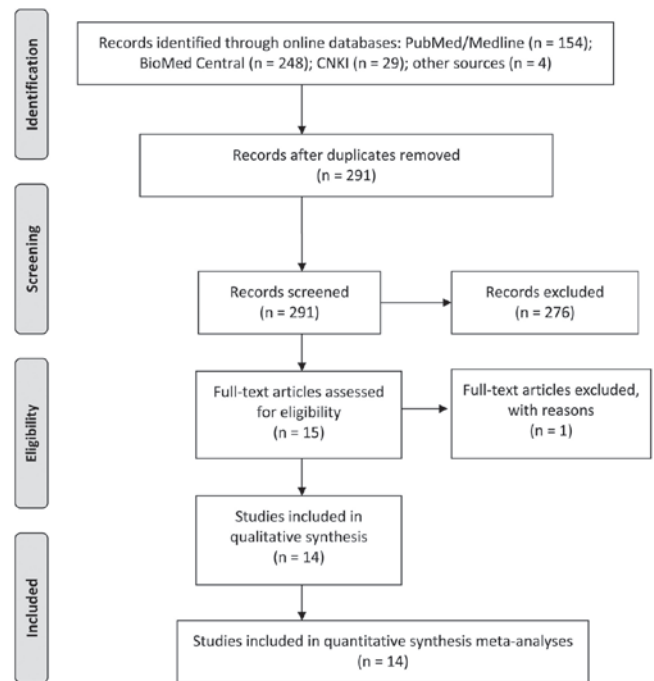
Identification

Records identified through online databases: PubMed/Medline (n = 154); BioMed Central (n = 248); CNKI (n = 29); other sources (n = 4)

Records after duplicates removed (n = 291)

Screening

Records screened (n = 291)

Records excluded (n = 276)

Eligibility

Full-text articles assessed for eligibility (n = 15)

Full-text articles excluded, with reasons (n = 1)

Included

Studies included in qualitative synthesis (n = 14)

Studies included in quantitative synthesis meta-analyses (n = 14)